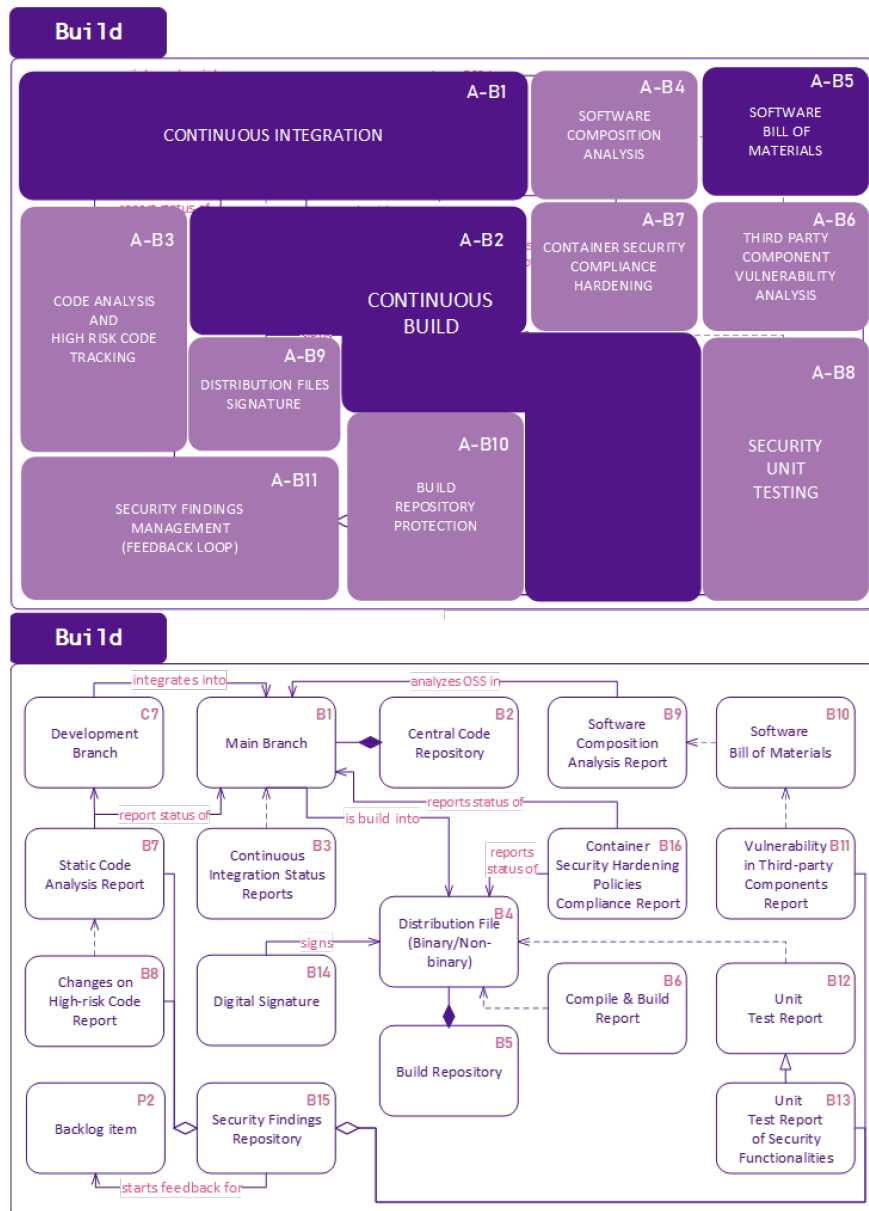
Build

A-B1
CONTINUOUS INTEGRATION

A-B4
SOFTWARE COMPOSITION ANALYSIS

A-B5
SOFTWARE BILL OF MATERIALS

A-B3
CODE ANALYSIS AND HIGH RISK CODE TRACKING

A-B2
CONTINUOUS BUILD

A-B7
CONTAINER SECURITY COMPLIANCE HARDENING

A-B6
THIRD PARTY COMPONENT VULNERABILITY ANALYSIS

A-B9
DISTRIBUTION FILES SIGNATURE

A-B8
SECURITY UNIT TESTING

A-B11
SECURITY FINDINGS MANAGEMENT (FEEDBACK LOOP)

A-B10
BUILD REPOSITORY PROTECTION

Build

integrates into

analyzes OSS in

C7
Development Branch

B1
Main Branch

B2
Central Code Repository

B9
Software Composition Analysis Report

B10
Software Bill of Materials

report status of

is build into

reports status of

B7
Static Code Analysis Report

B3
Continuous Integration Status Reports

reports status of

B16
Container Security Hardening Policies Compliance Report

B11
Vulnerability in Third-party Components Report

signs

B4
Distribution File (Binary/Non-binary)

B8
Changes on High-risk Code Report

B14
Digital Signature

B6
Compile & Build Report

B12
Unit Test Report

B5
Build Repository

P2
Backlog item

B15
Security Findings Repository

B13
Unit Test Report of Security Functionalities

starts feedback for